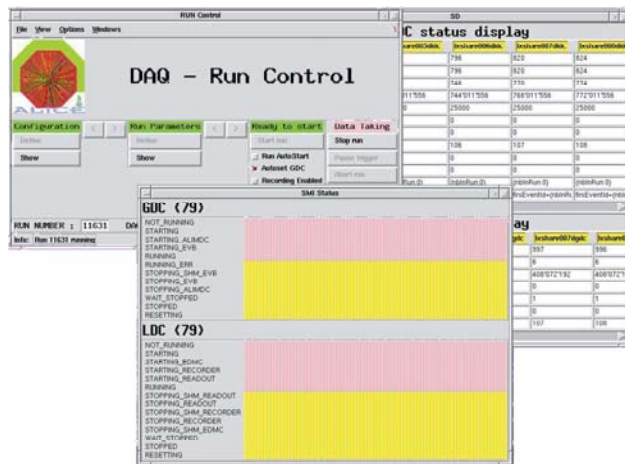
RUN Control

File View Options Windows

ALICE

DAQ – Run Control

Configuration < > Run Parameters < > Ready to start Data Taking

Define Define Start run Stop run

Show Show Run AutoStart Pause trigger

Autoset GDC Abort run

Recording Enabled

RUN NUMBER : 11631

Info: Run 11631 running

SD

C status display

| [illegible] | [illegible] | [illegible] | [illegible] |
|---|---|---|---|
| | 796 | 820 | 824 |
| | 796 | 820 | 824 |
| | 744 | 770 | 774 |
| 011'556 | 744'011'556 | 768'011'556 | 772'011'556 |
| | 25000 | 25000 | 25000 |
| | 0 | 0 | 0 |
| | 0 | 0 | 0 |
| | 106 | 107 | 108 |
| | 0 | 0 | 0 |
| | 0 | 0 | 0 |
| Run 0) | (nbInRun 0) | (nbInRun 0) | (nbInRun 0) |

ay

| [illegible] | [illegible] |
|---|---|
| 397 | 396 |
| 6 | 6 |
| 408'072'192 | 408'072' |
| 0 | 0 |
| 1 | 1 |
| 0 | 0 |
| 107 | 106 |

SMI Status

GDC (79)

NOT_RUNNING
STARTING
STARTING_ALIMDC
STARTING_EVB
RUNNING
RUNNING_ERR
STOPPING_SHM_EVB
STOPPING_EVB
STOPPING_ALIMDC
WAIT_STOPPED
STOPPED
RESETTING

LDC (79)

NOT_RUNNING
STARTING
STARTING_EDMC
STARTING_RECORDER
STARTING_READOUT
RUNNING
STOPPING_SHM_READOUT
STOPPING_READOUT
STOPPING_SHM_RECORDER
STOPPING_RECORDER
STOPPING_SHM_EDMC
WAIT_STOPPED
STOPPED
RESETTING